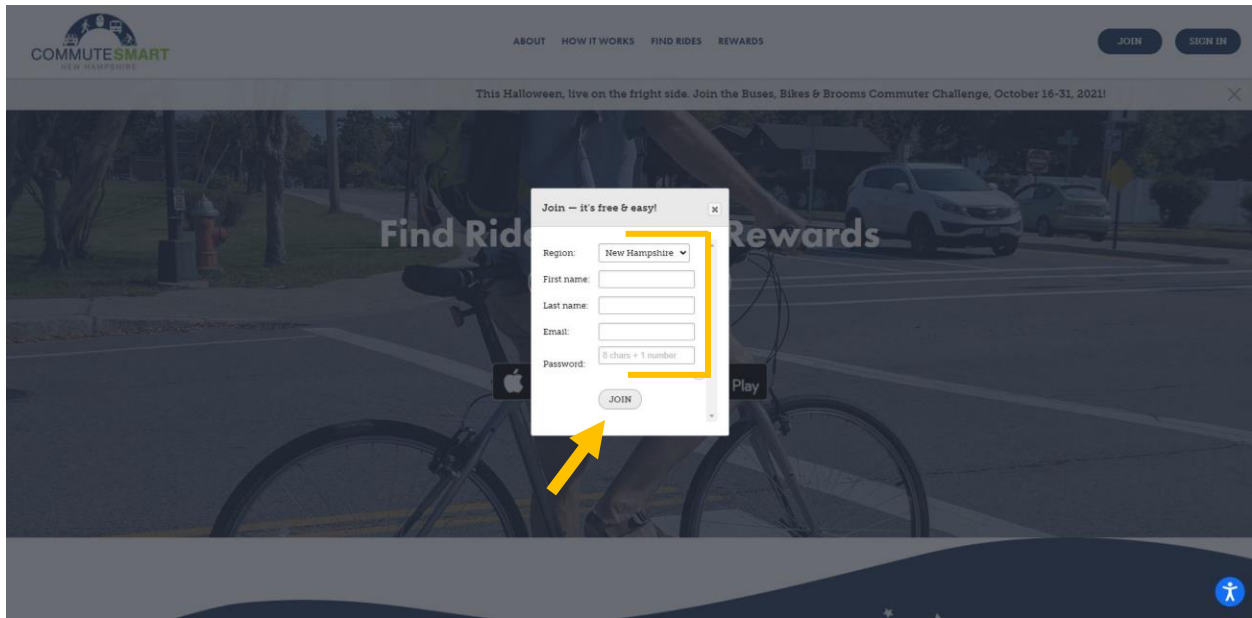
COMMUTESMART
NEW HAMPSHIRE

ABOUT HOW IT WORKS FIND RIDES REWARDS

JOIN SIGN IN

This Halloween, live on the fright side. Join the Buses, Bikes & Brooms Commuter Challenge, October 16-31, 2021!

Find Ride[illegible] Rewards

Join — it's free & easy!

Region: New Hampshire

First name:

Last name:

Email:

Password: 8 chars + 1 number

JOIN

Play